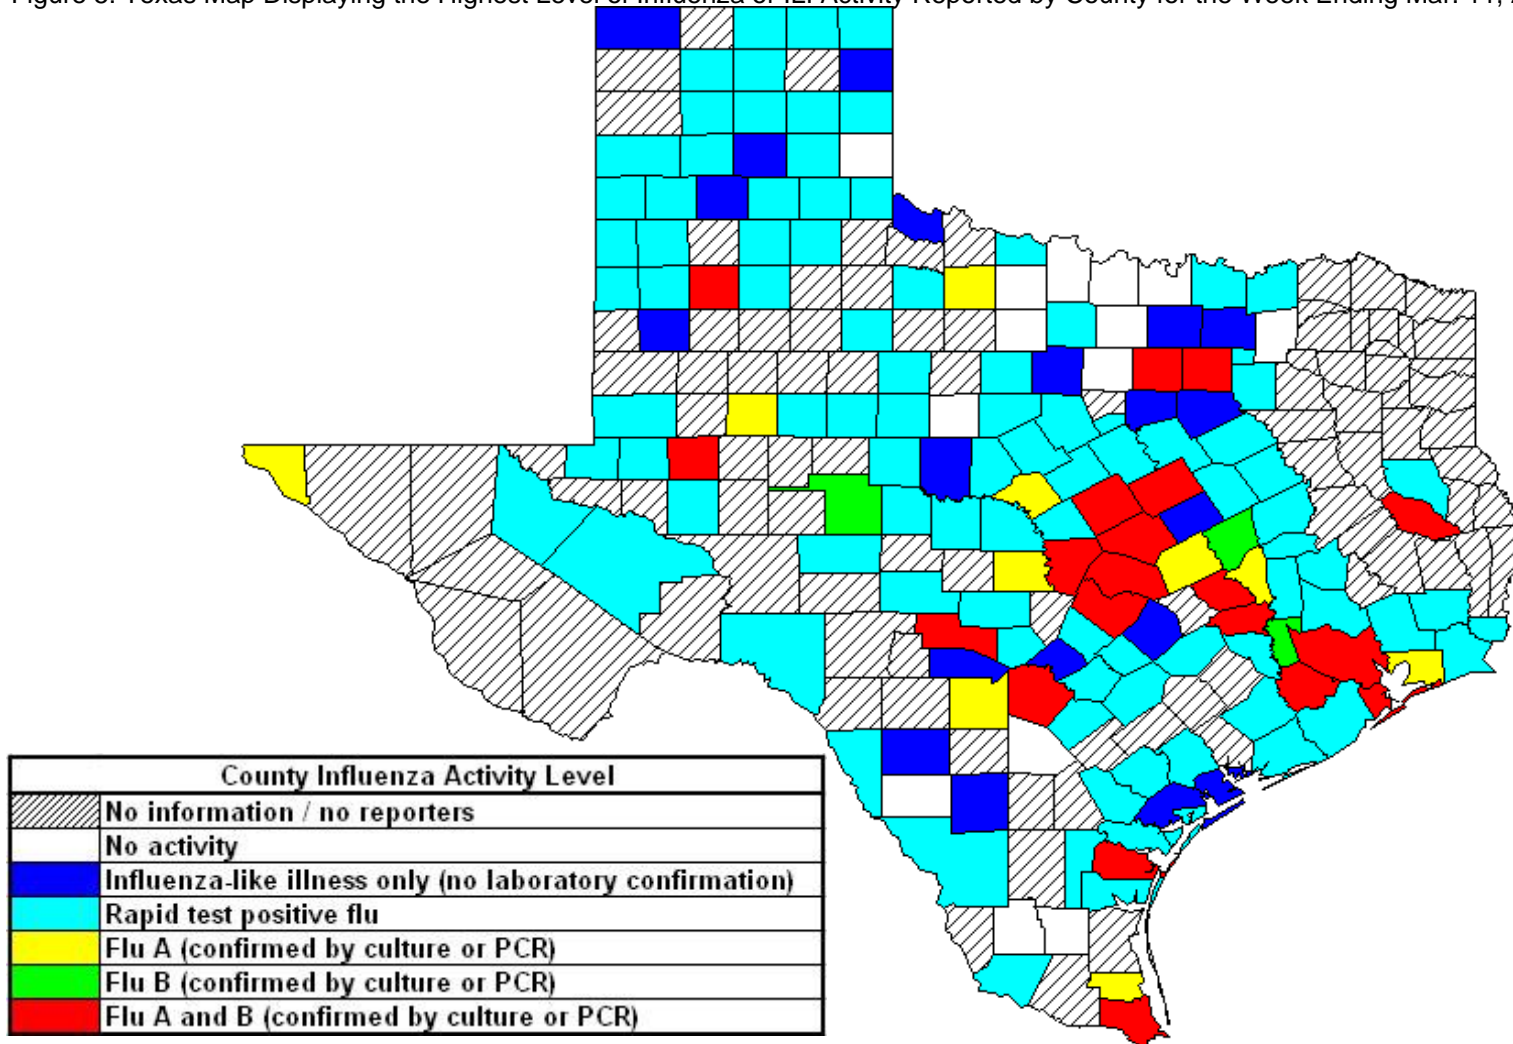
Figure 3. Texas Map Displaying the Highest Level of Influenza or ILI Activity Reported by County for the Week Ending Mar. 11, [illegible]

| County Influenza Activity Level | |
|---|---|
| | No information / no reporters |
| | No activity |
| | Influenza-like illness only (no laboratory confirmation) |
| | Rapid test positive flu |
| | Flu A (confirmed by culture or PCR) |
| | Flu B (confirmed by culture or PCR) |
| | Flu A and B (confirmed by culture or PCR) |